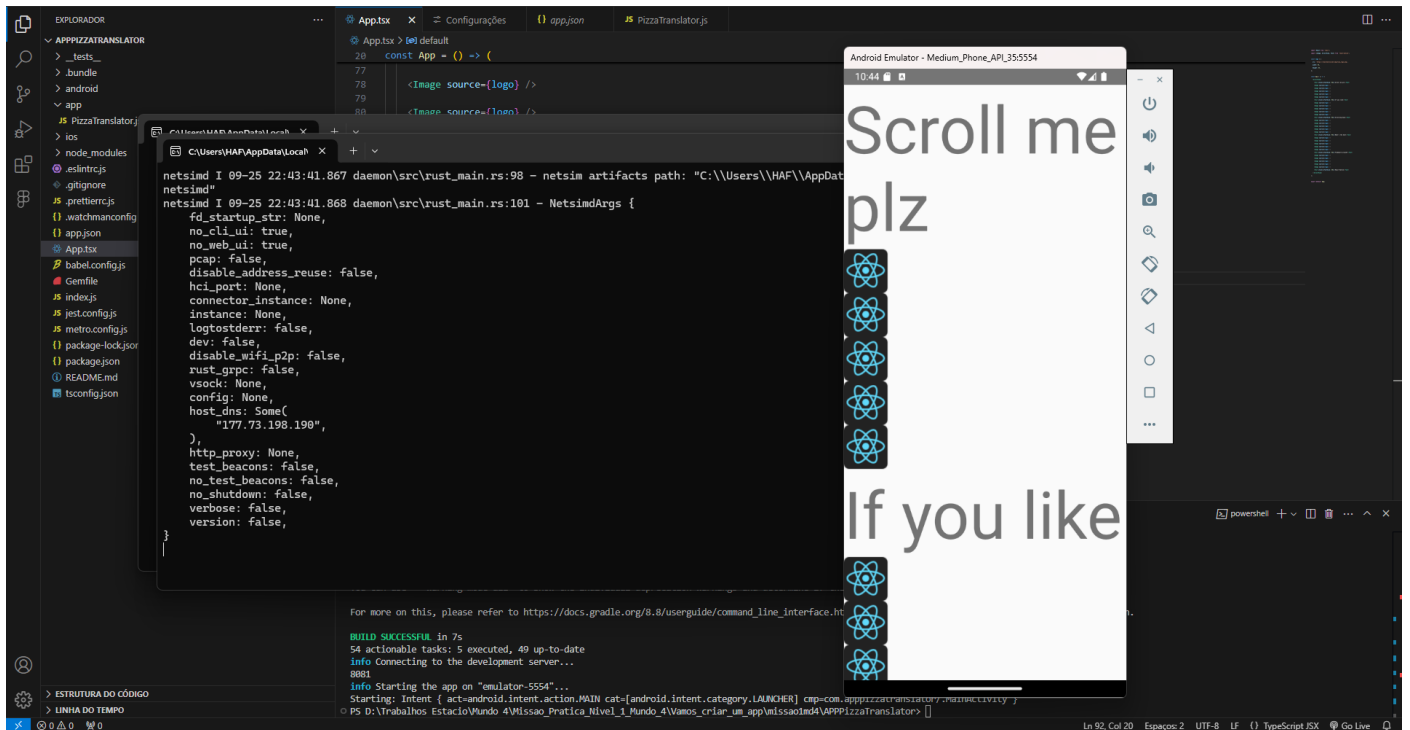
EXPLORADOR ...
APPPIZZATRANSLATOR
> __tests__
> .bundle
> android
app
JS PizzaTranslator.j
> ios
> node_modules
.eslintrc.js
.gitignore
JS .prettierrc.js
{} .watchmanconfig
{} app.json
App.tsx
babel.config.js
Gemfile
JS index.js
JS jest.config.js
JS metro.config.js
{} package-lock.json
{} package.json
README.md
tsconfig.json
> ESTRUTURA DO CÓDIGO
> LINHA DO TEMPO

App.tsx × Configurações {} app.json JS PizzaTranslator.js
App.tsx > default
20 const App = () => (
77
78 <Image source={logo} />
79
80 <Image source={logo} />

C:\Users\HAF\AppData\Local\ × + ∨
C:\Users\HAF\AppData\Local\ × + ∨

netsimd I 09-25 22:43:41.867 daemon\src\rust_main.rs:98 - netsim artifacts path: "C:\\Users\\HAF\\AppDat
netsimd"
netsimd I 09-25 22:43:41.868 daemon\src\rust_main.rs:101 - NetsimdArgs {
fd_startup_str: None,
no_cli_ui: true,
no_web_ui: true,
pcap: false,
disable_address_reuse: false,
hci_port: None,
connector_instance: None,
instance: None,
logtostderr: false,
dev: false,
disable_wifi_p2p: false,
rust_grpc: false,
vsock: None,
config: None,
host_dns: Some(
"177.73.198.190",
),
http_proxy: None,
test_beacons: false,
no_test_beacons: false,
no_shutdown: false,
verbose: false,
version: false,
}

Android Emulator - Medium_Phone_API_35:5554
10:44
Scroll me plz
If you like

powershell +

For more on this, please refer to https://docs.gradle.org/8.8/userguide/command_line_interface.ht

BUILD SUCCESSFUL in 7s
54 actionable tasks: 5 executed, 49 up-to-date
info Connecting to the development server...
8081
info Starting the app on "emulator-5554"...
Starting: Intent { act=android.intent.action.MAIN cat=[android.intent.category.LAUNCHER] cmp=com.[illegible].MainActivity }
PS D:\Trabalhos Estacio\Mundo 4\Missao_Pratica_Nivel_1_Mundo_4\Vamos_criar_um_app\missao1md4\APPPizzaTranslator>

⊗ 0 ⚠ 0 ⍵ 0
Ln 92, Col 20 Espaços: 2 UTF-8 LF {} TypeScript JSX Go Live